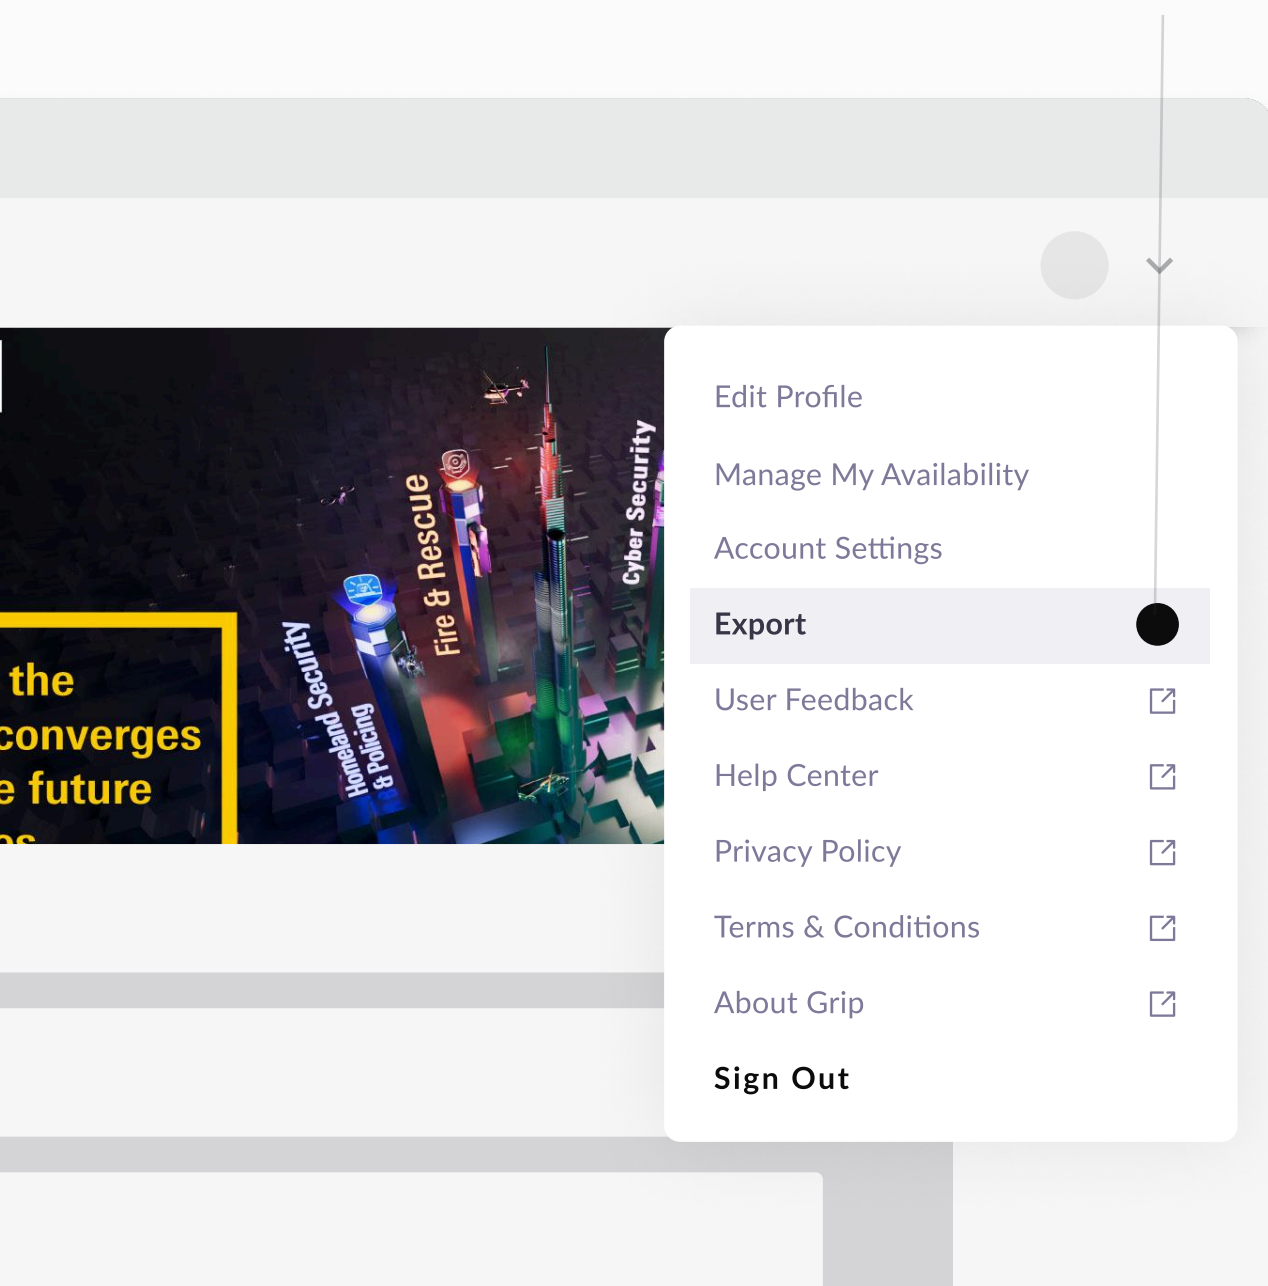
the
converges
e future
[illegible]

Homeland Security
& Policing
Fire & Rescue
Cyber Security

Edit Profile
Manage My Availability
Account Settings
Export
User Feedback
Help Center
Privacy Policy
Terms & Conditions
About Grip
Sign Out